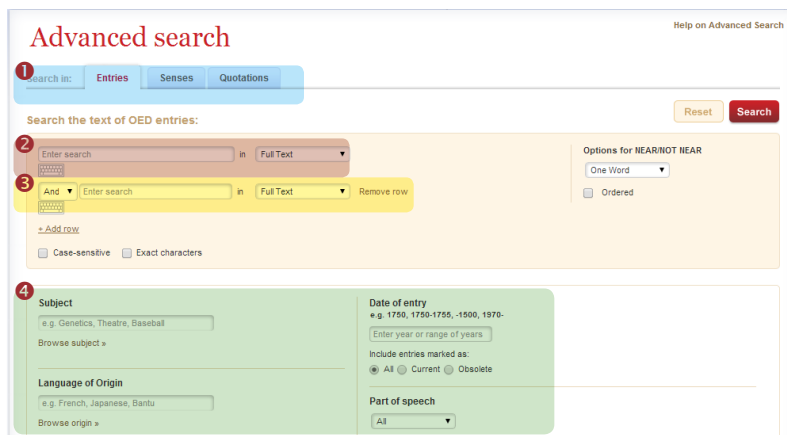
Advanced search

Help on Advanced Search

1

Search in: Entries Senses Quotations

Search the text of OED entries:

Reset Search

2

Enter search in Full Text

3

And Enter search in Full Text Remove row

+ Add row

Case-sensitive Exact characters

Options for NEAR/NOT NEAR

One Word

Ordered

4

Subject

e.g. Genetics, Theatre, Baseball

Browse subject »

Language of Origin

e.g. French, Japanese, Bantu

Browse origin »

Date of entry

e.g. 1750, 1750-1755, -1500, 1970-

Enter year or range of years

Include entries marked as:

All Current Obsolete

Part of speech

All